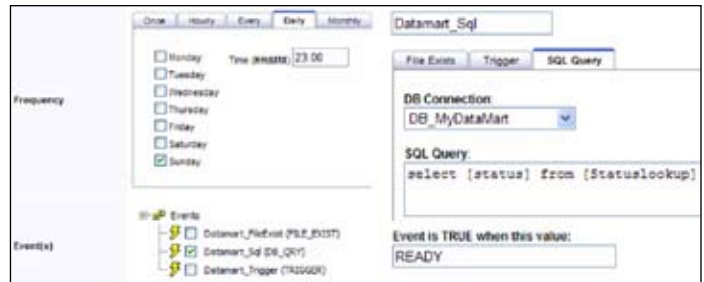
Once | Hourly | Every | Daily | Monthly

Frequency

Monday
Tuesday
Wednesday
Thursday
Friday
Saturday
Sunday

Time (HH:MM) 23:00

Datamart_Sql

File Exists | Trigger | SQL Query

DB Connection:
DB_MyDataMart

SQL Query:
select [status] from [Statuslookup]

Event(s)

Events
Datamart_FileExist (FILE_EXIST)
Datamart_Sql (DB_QRY)
Datamart_Trigger (TRIGGER)

Event is TRUE when this value:
READY